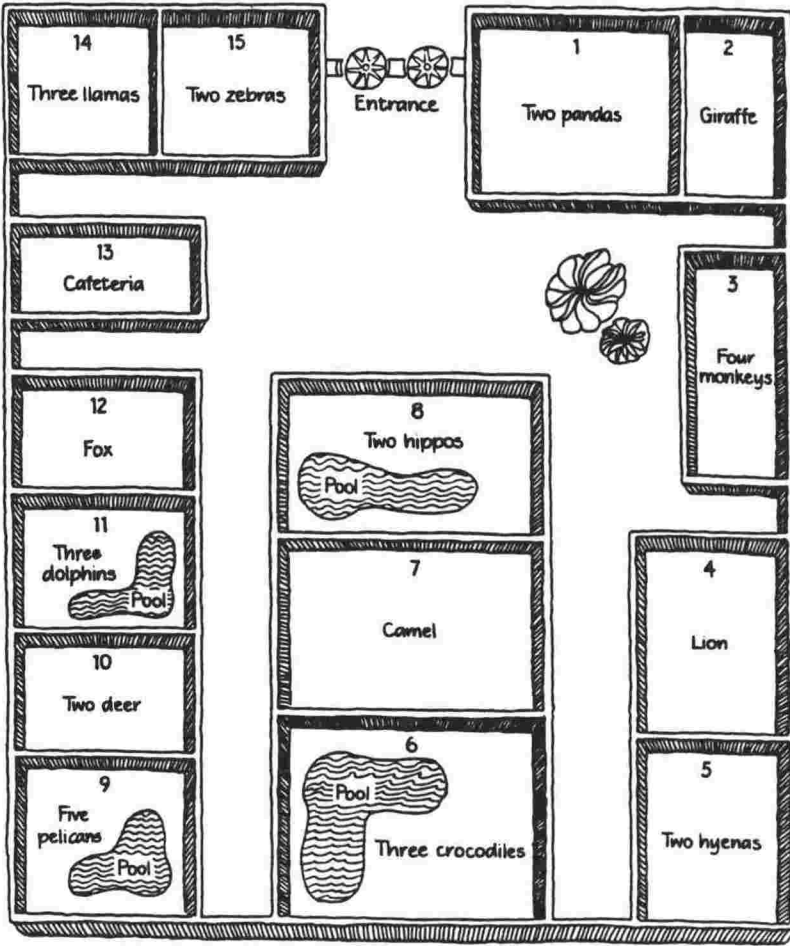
14
Three llamas

15
Two zebras

Entrance

1
Two pandas

2
Giraffe

13
Cafeteria

3
Four monkeys

12
Fox

8
Two hippos
Pool

11
Three dolphins
Pool

7
Camel

4
Lion

10
Two deer

6
Pool
Three crocodiles

9
Five pelicans
Pool

5
Two hyenas